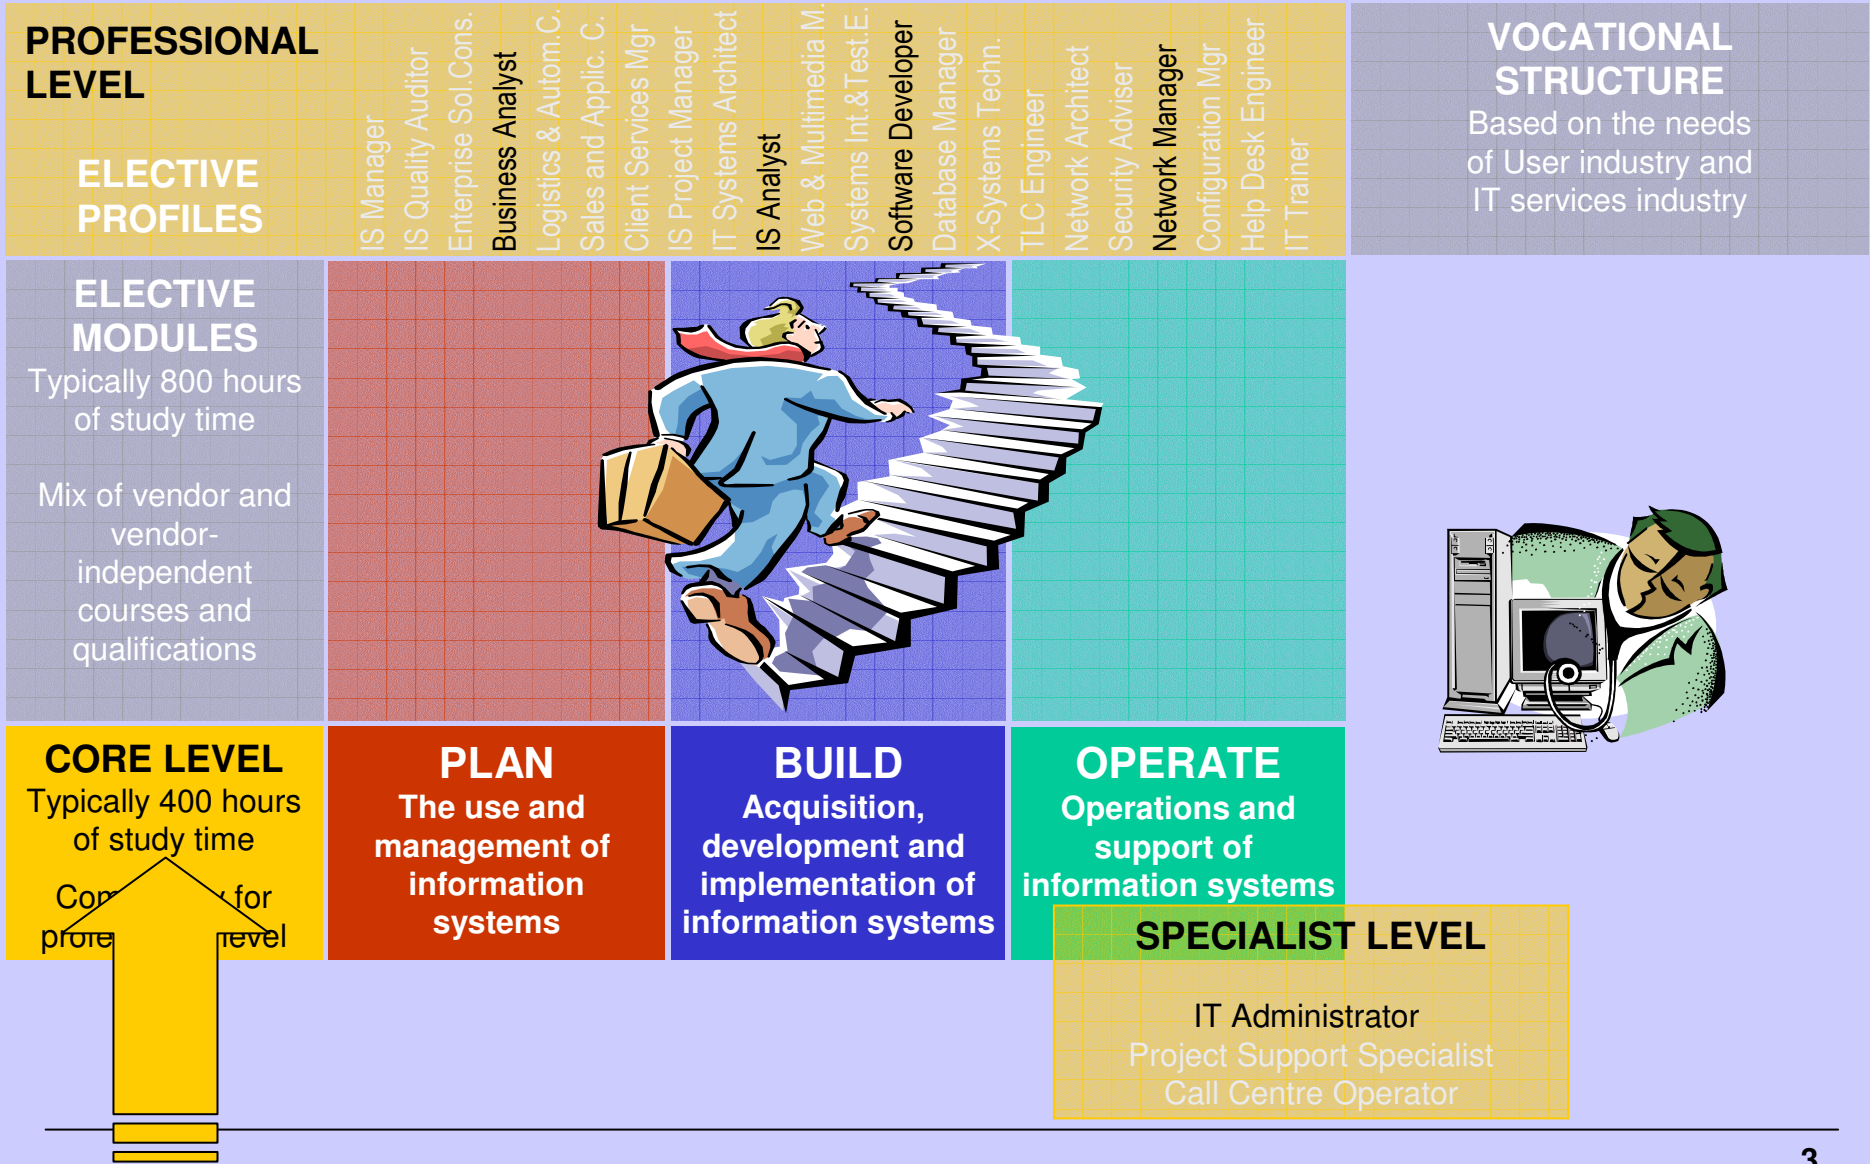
PROFESSIONAL LEVEL

ELECTIVE PROFILES

IS Manager
IS Quality Auditor
Enterprise Sol.Cons.
Business Analyst
Logistics & Autom.C.
Sales and Applic. C.
Client Services Mgr
IS Project Manager
IT Systems Architect
IS Analyst
Web & Multimedia M.
Systems Int.&Test.E.
Software Developer
Database Manager
X-Systems Techn.
TLC Engineer
Network Architect
Security Adviser
Network Manager
Configuration Mgr
Help Desk Engineer
IT Trainer

VOCATIONAL STRUCTURE
Based on the needs of User industry and IT services industry

ELECTIVE MODULES
Typically 800 hours of study time

Mix of vendor and vendor-independent courses and qualifications

CORE LEVEL
Typically 400 hours of study time

Co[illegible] for profe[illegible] level

PLAN
The use and management of information systems

BUILD
Acquisition, development and implementation of information systems

OPERATE
Operations and support of information systems

SPECIALIST LEVEL

IT Administrator
Project Support Specialist
Call Centre Operator

3